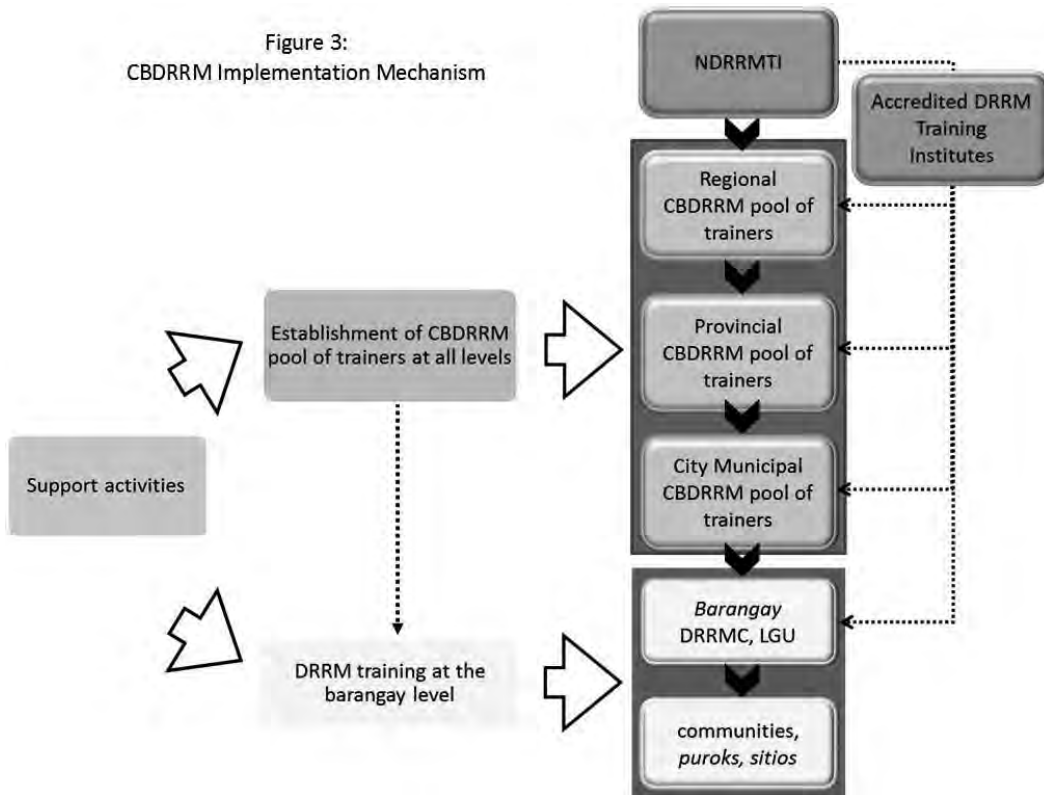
Figure 3:
CBDRRM Implementation Mechanism

NDRRMTI

Accredited DRRM Training Institutes

Regional CBDRRM pool of trainers

Provincial CBDRRM pool of trainers

City Municipal CBDRRM pool of trainers

Barangay DRRMC, LGU

communities, puroks, sitios

Establishment of CBDRRM pool of trainers at all levels

Support activities

DRRM training at the barangay level